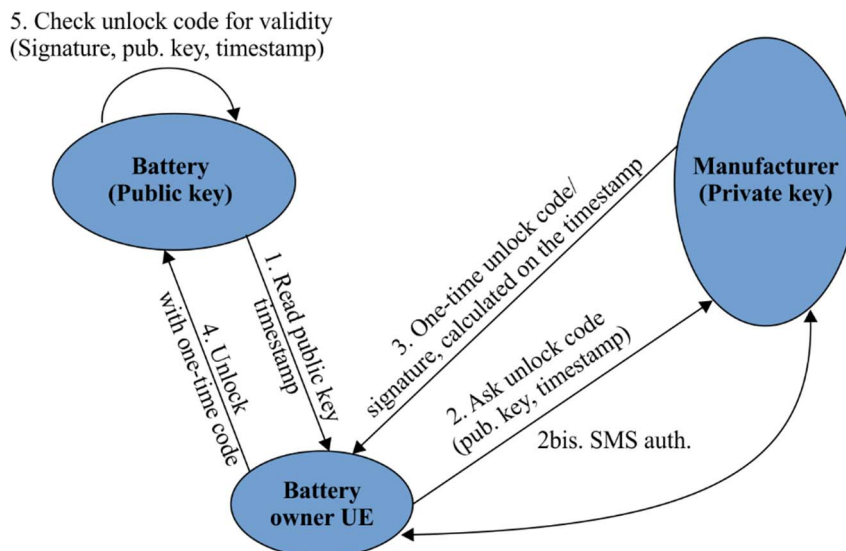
5. Check unlock code for validity
(Signature, pub. key, timestamp)

Battery
(Public key)

Manufacturer
(Private key)

1. Read public key
timestamp

4. Unlock
with one-time code

3. One-time unlock code/
signature, calculated on the timestamp

2. Ask unlock code
(pub. key, timestamp)

2bis. SMS auth.

Battery
owner UE